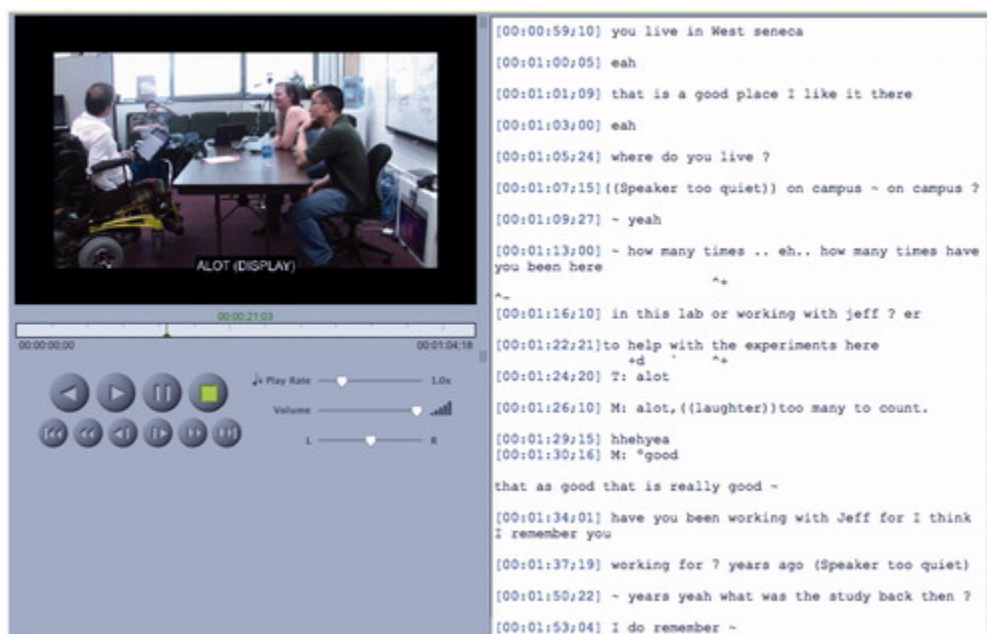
ALOT (DISPLAY)

00:00:21;03

00:00:00;00

00:01:04;18

Play Rate

1.0x

Volume

L

R

[00:00:59;10] you live in West seneca

[00:01:00;05] eah

[00:01:01;09] that is a good place I like it there

[00:01:03;00] eah

[00:01:05;24] where do you live ?

[00:01:07;15]((Speaker too quiet)) on campus ~ on campus ?

[00:01:09;27] ~ yeah

[00:01:13;00] ~ how many times .. eh.. how many times have you been here
^+
^~

[00:01:16;10] in this lab or working with jeff ? er

[00:01:22;21]to help with the experiments here
+d ` ^+

[00:01:24;20] T: alot

[00:01:26;10] M: alot,((laughter))too many to count.

[00:01:29;15] hhehyea
[00:01:30;16] M: °good

that as good that is really good ~

[00:01:34;01] have you been working with Jeff for I think I remember you

[00:01:37;19] working for 7 years ago (Speaker too quiet)

[00:01:50;22] ~ years yeah what was the study back then ?

[00:01:53;04] I do remember ~